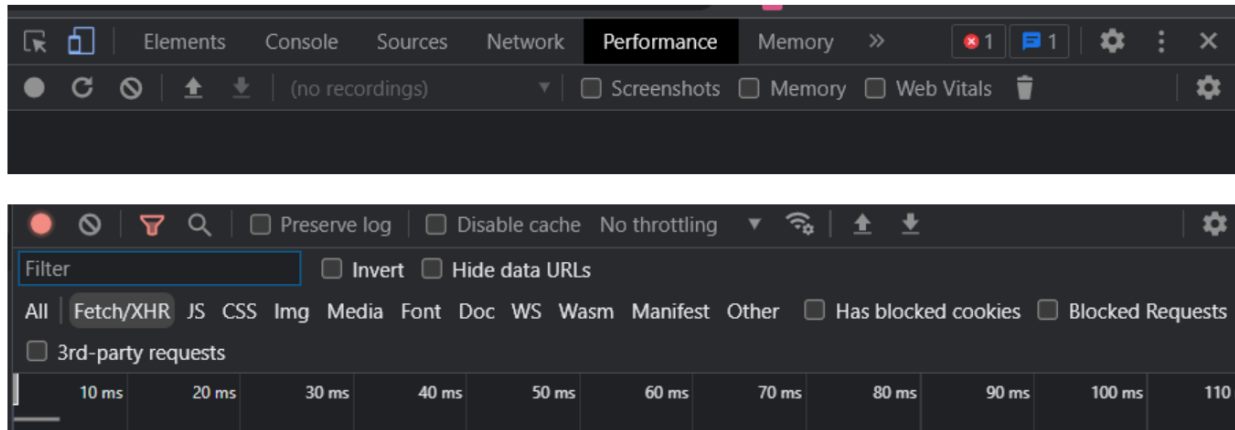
Elements Console Sources Network Performance Memory » 1 1

(no recordings) Screenshots Memory Web Vitals

Preserve log Disable cache No throttling

Filter Invert Hide data URLs

All Fetch/XHR JS CSS Img Media Font Doc WS Wasm Manifest Other Has blocked cookies Blocked Requests

3rd-party requests

| 10 ms | 20 ms | 30 ms | 40 ms | 50 ms | 60 ms | 70 ms | 80 ms | 90 ms | 100 ms | 110 |
|---|---|---|---|---|---|---|---|---|---|---|